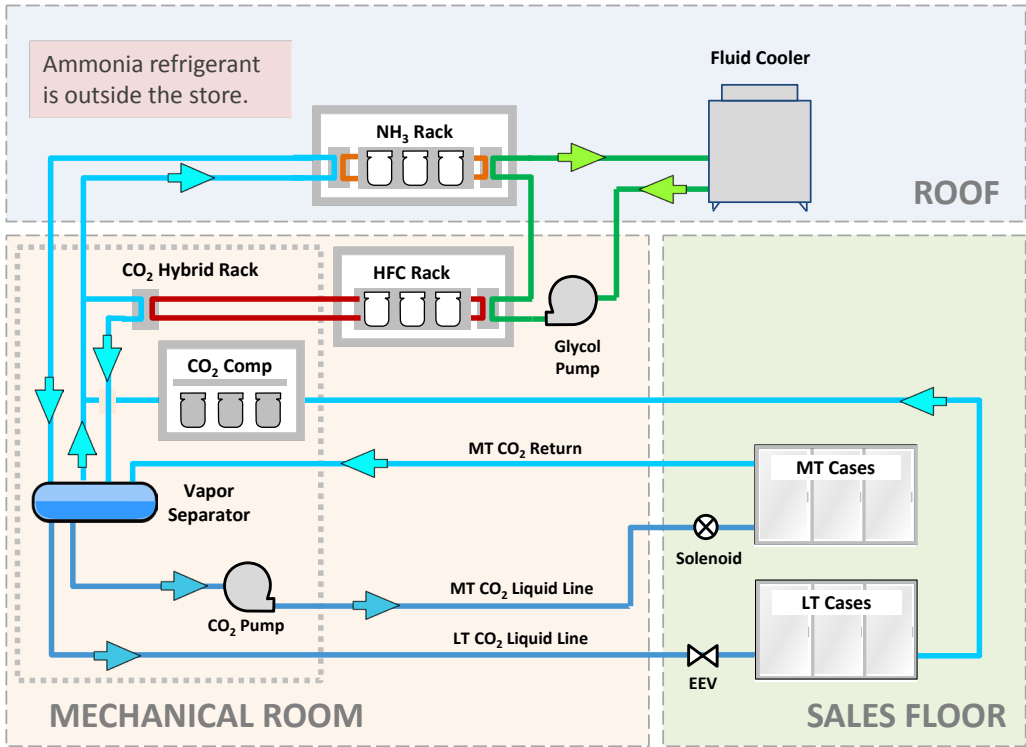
Ammonia refrigerant is outside the store.

Fluid Cooler

$NH_3$ Rack

ROOF

$CO_2$ Hybrid Rack

HFC Rack

Glycol Pump

$CO_2$ Comp

MT $CO_2$ Return

MT Cases

Vapor Separator

Solenoid

LT Cases

$CO_2$ Pump

MT $CO_2$ Liquid Line

LT $CO_2$ Liquid Line

EEV

MECHANICAL ROOM

SALES FLOOR